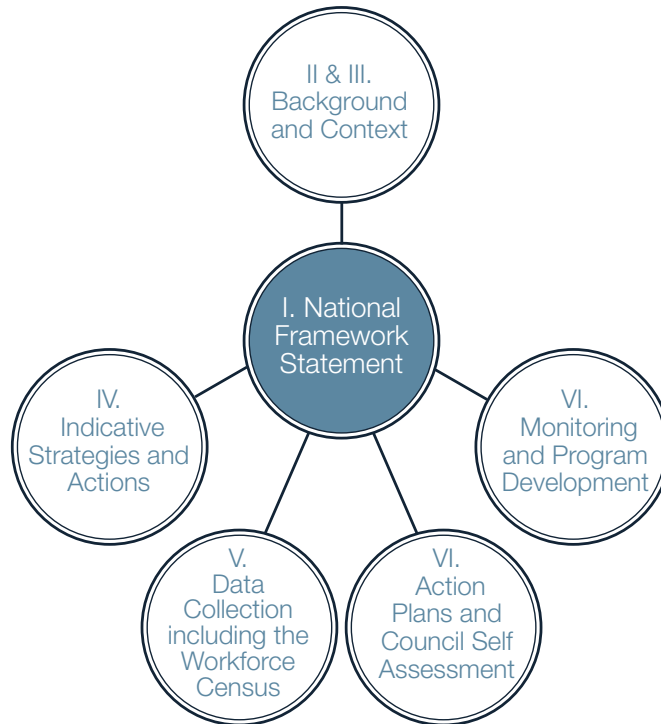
II & III. Background and Context

I. National Framework Statement

IV. Indicative Strategies and Actions

VI. Monitoring and Program Development

V. Data Collection including the Workforce Census

VI. Action Plans and Council Self Assessment